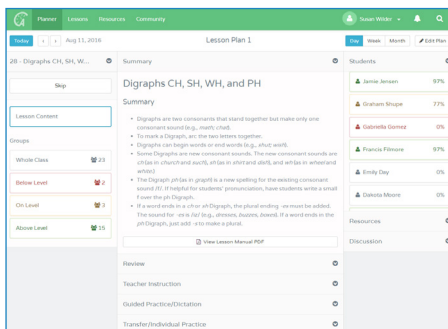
Planner Lessons Resources Community

Susan Wilder

Today ‹ › Aug 11, 2016

Lesson Plan 1

Day Week Month Edit Plan

28 - Digraphs CH, SH, WH,...

Skip

Lesson Content

Groups

Whole Class 23

Below Level 2

On Level 3

Above Level 15

Summary

Digraphs CH, SH, WH, and PH

Summary

- Digraphs are two consonants that stand together but make only one consonant sound (e.g., math, chat).
- To mark a Digraph, arc the two letters together.
- Digraphs can begin words or end words (e.g., shut, wish).
- Some Digraphs are new consonant sounds. The new consonant sounds are /ch/as in church and such, /sh/as in shirt and dish, and /wh/as in wheel and white.)
- The Digraph ph (as in graph) is a new spelling for the existing consonant sound /f/. If helpful for students' pronunciation, have students write a small f over the ph Digraph.
- If a word ends in a ch or sh Digraph, the plural ending -es must be added. The sound for -es is /iz/ (e.g., dresses, buzzes, boxes). If a word ends in the ph Digraph, just add -s to make a plural.

View Lesson Manual PDF

Review

Teacher Instruction

Guided Practice/Dictation

Transfer/Individual Practice

Students

Jamie Jensen 97%

Graham Shupe 77%

Gabriella Gomez 0%

Francis Filmore 97%

Emily Day 0%

Dakota Moore 0%

Resources

Discussion